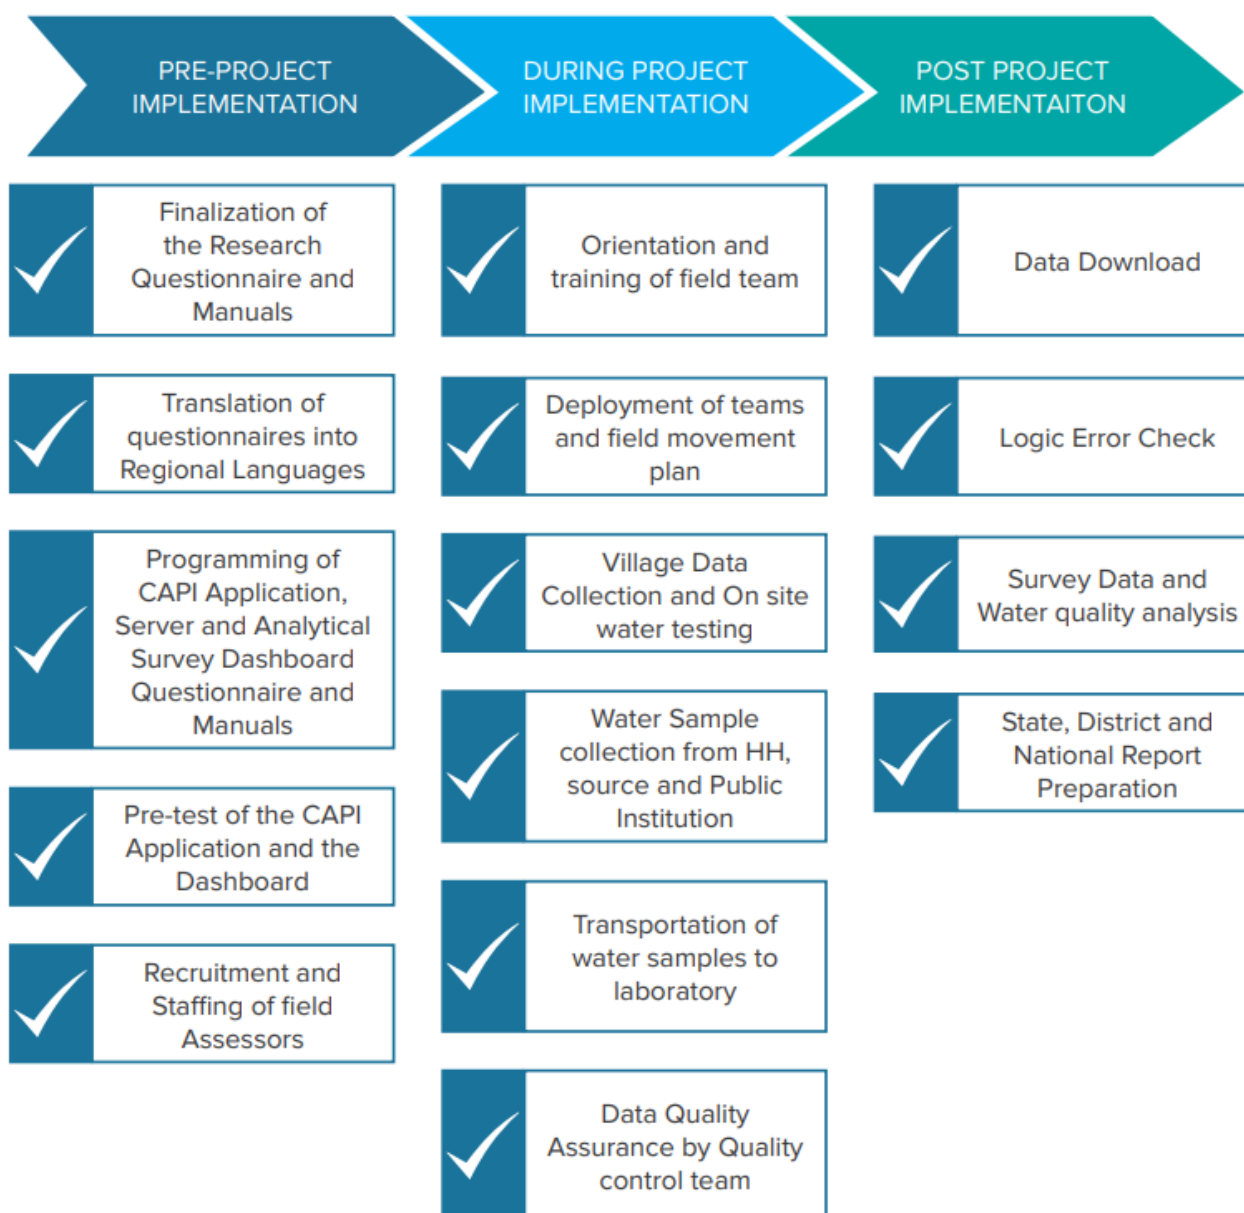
PRE-PROJECT IMPLEMENTATION

DURING PROJECT IMPLEMENTATION

POST PROJECT IMPLEMENTAITON

Finalization of the Research Questionnaire and Manuals

Translation of questionnaires into Regional Languages

Programming of CAPI Application, Server and Analytical Survey Dashboard Questionnaire and Manuals

Pre-test of the CAPI Application and the Dashboard

Recruitment and Staffing of field Assessors

Orientation and training of field team

Deployment of teams and field movement plan

Village Data Collection and On site water testing

Water Sample collection from HH, source and Public Institution

Transportation of water samples to laboratory

Data Quality Assurance by Quality control team

Data Download

Logic Error Check

Survey Data and Water quality analysis

State, District and National Report Preparation